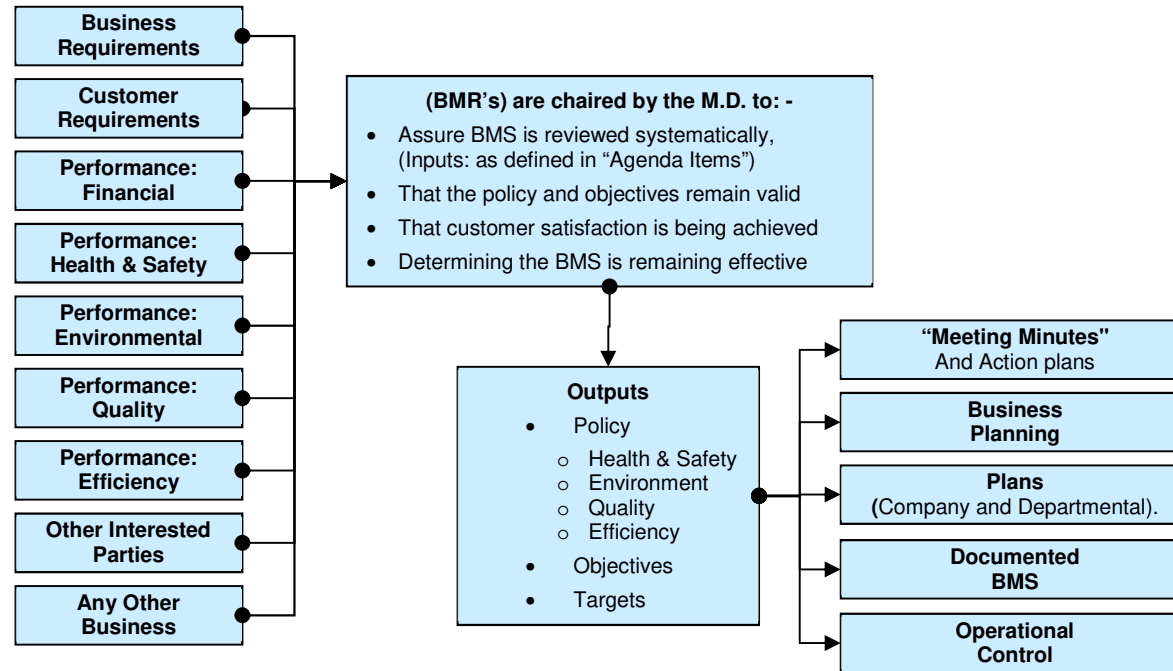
Business Requirements

Customer Requirements

Performance: Financial

Performance: Health & Safety

Performance: Environmental

Performance: Quality

Performance: Efficiency

Other Interested Parties

Any Other Business

(BMR's) are chaired by the M.D. to: -

- Assure BMS is reviewed systematically, (Inputs: as defined in "Agenda Items")
- That the policy and objectives remain valid
- That customer satisfaction is being achieved
- Determining the BMS is remaining effective

Outputs

- Policy
  - Health & Safety
  - Environment
  - Quality
  - Efficiency
- Objectives
- Targets

"Meeting Minutes" And Action plans

Business Planning

Plans (Company and Departmental).

Documented BMS

Operational Control